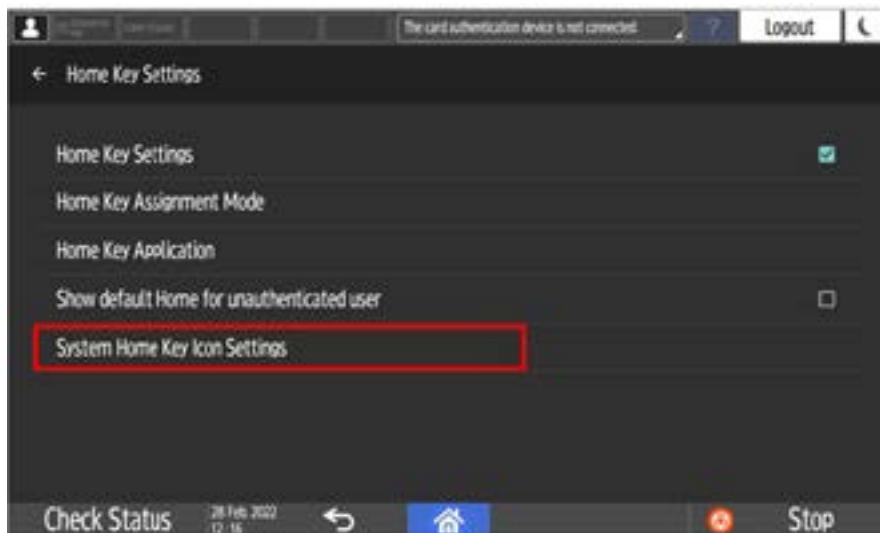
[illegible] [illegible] The card authentication device is not connected. ? Logout

← Home Key Settings

Home Key Settings

Home Key Assignment Mode

Home Key Application

Show default Home for unauthenticated user

System Home Key Icon Settings

Check Status 28 Feb 2022 12:16 Stop